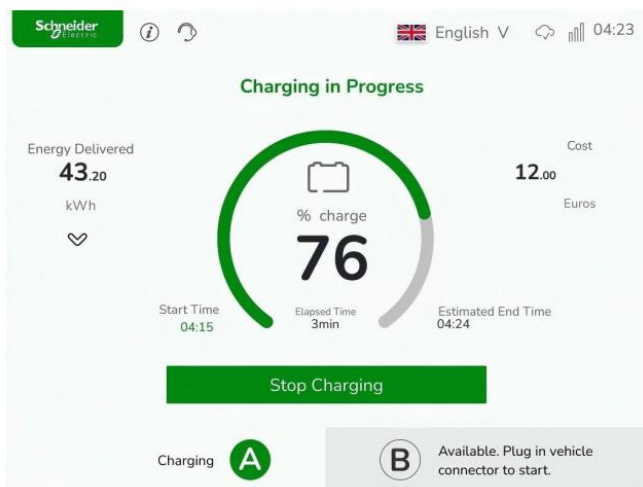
Schneider Electric

English V 04:23

Charging in Progress

Energy Delivered
43.20
kWh

% charge
76

Cost
12.00
Euros

Start Time
04:15

Elapsed Time
3min

Estimated End Time
04:24

Stop Charging

Charging A

B Available. Plug in vehicle connector to start.